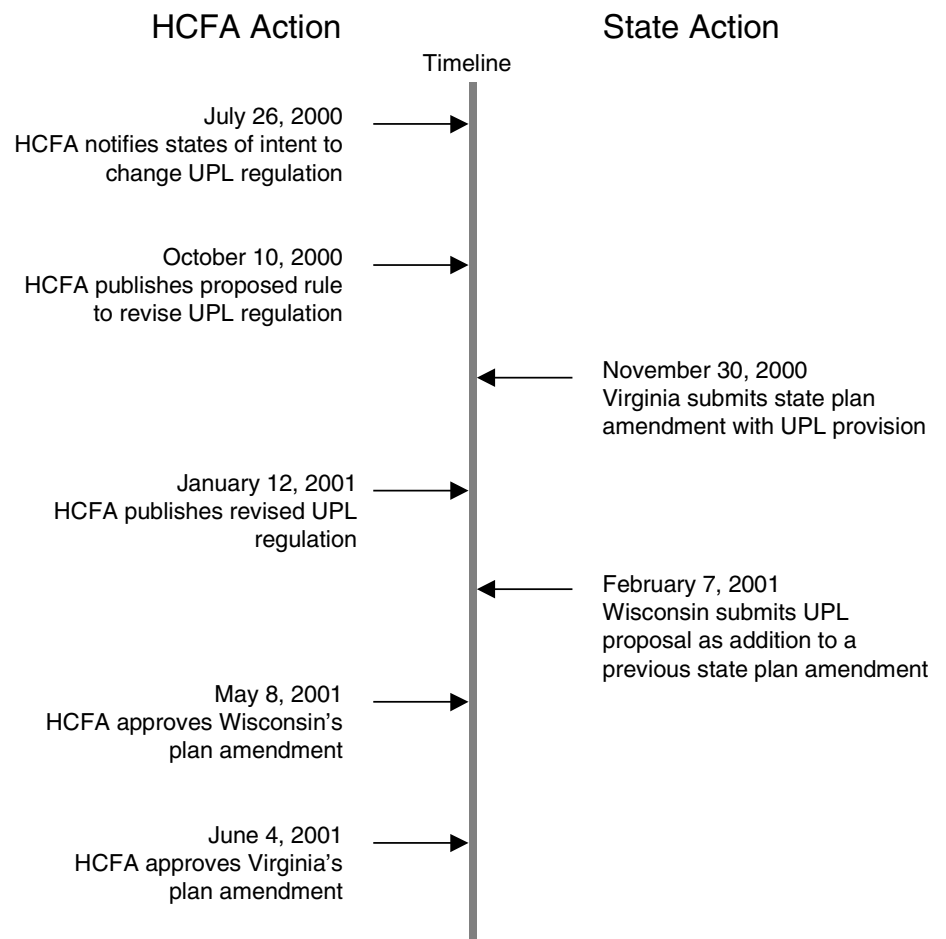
HCFA Action

State Action

Timeline

July 26, 2000
HCFA notifies states of intent to change UPL regulation

October 10, 2000
HCFA publishes proposed rule to revise UPL regulation

November 30, 2000
Virginia submits state plan amendment with UPL provision

January 12, 2001
HCFA publishes revised UPL regulation

February 7, 2001
Wisconsin submits UPL proposal as addition to a previous state plan amendment

May 8, 2001
HCFA approves Wisconsin's plan amendment

June 4, 2001
HCFA approves Virginia's plan amendment